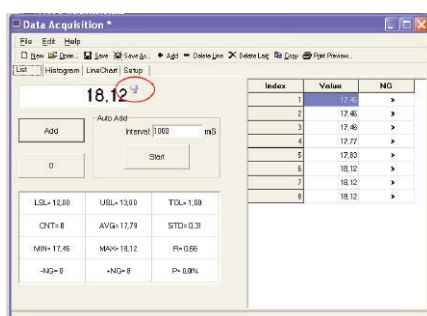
Data Acquisition *

File Edit Help

New Open... Save Save As... Add Delete Line Delete Last Copy Print Preview...

List Histogram LineChart Setup

18.12

Add

Auto Add

Interval 1000 mS

0

Start

LSL= 12.00 USL= 13.00 TOL= 1.00

CNT= 8 AVG= 17.79 STD= 0.31

MIN= 17.45 MAX= 18.12 R= 0.66

-NG= 0 +NG= 8 P= 0.0%

| Index | Value | NG |
|---|---|---|
| 1 | 17.45 | > |
| 2 | 17.46 | > |
| 3 | 17.46 | > |
| 4 | 17.77 | > |
| 5 | 17.83 | > |
| 6 | 18.12 | > |
| 7 | 18.12 | > |
| 8 | 18.12 | > |